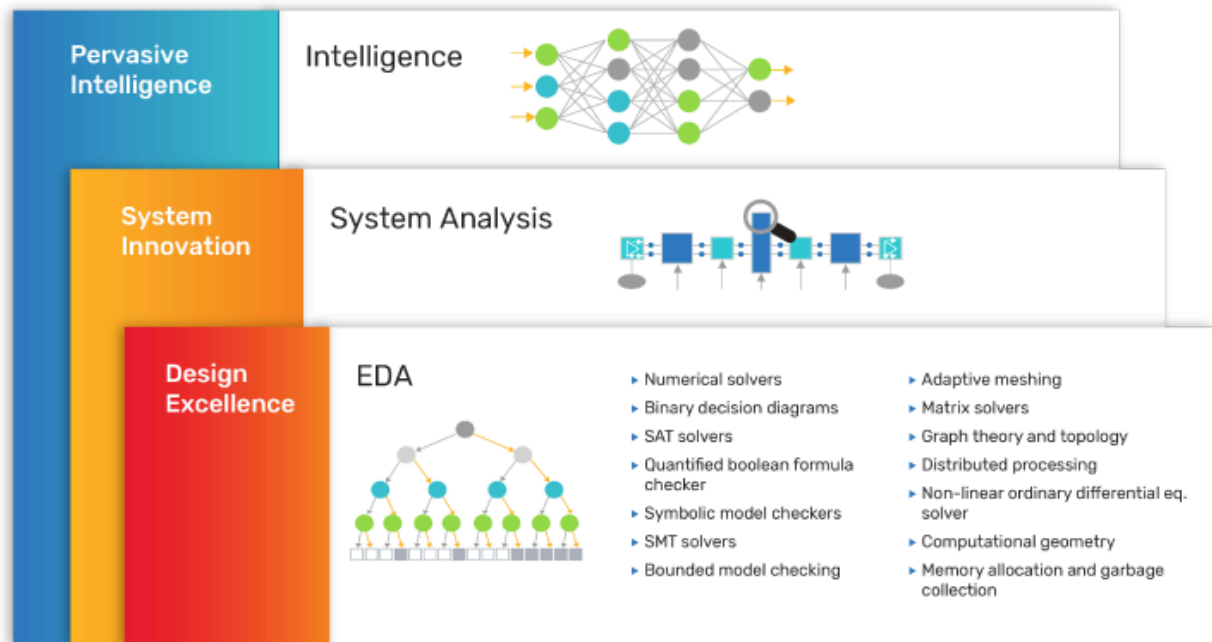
Pervasive Intelligence

Intelligence

System Innovation

System Analysis

Design Excellence

EDA

- Numerical solvers
- Binary decision diagrams
- SAT solvers
- Quantified boolean formula checker
- Symbolic model checkers
- SMT solvers
- Bounded model checking

- Adaptive meshing
- Matrix solvers
- Graph theory and topology
- Distributed processing
- Non-linear ordinary differential eq. solver
- Computational geometry
- Memory allocation and garbage collection